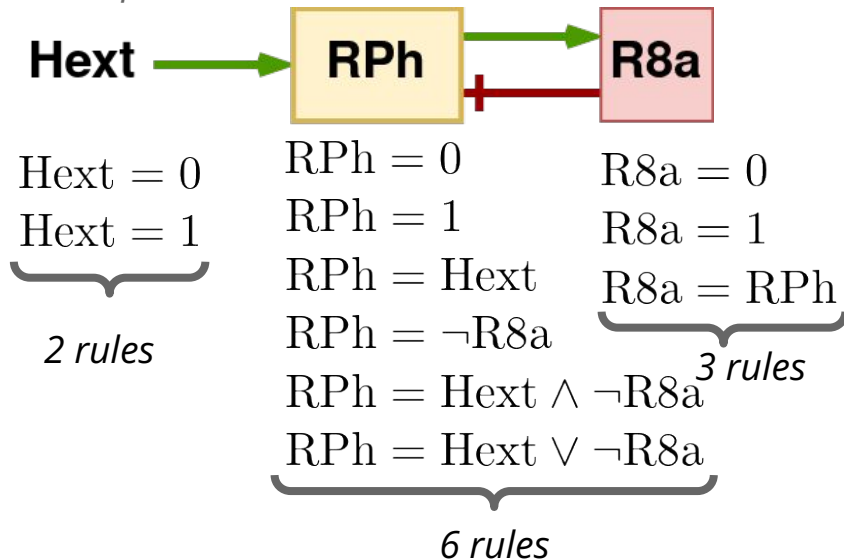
Hext

RPh

R8a

$\mathrm{Hext} = 0$
$\mathrm{Hext} = 1$

*2 rules*

$\mathrm{RPh} = 0$
$\mathrm{RPh} = 1$
$\mathrm{RPh} = \mathrm{Hext}$
$\mathrm{RPh} = \neg \mathrm{R8a}$
$\mathrm{RPh} = \mathrm{Hext} \wedge \neg \mathrm{R8a}$
$\mathrm{RPh} = \mathrm{Hext} \vee \neg \mathrm{R8a}$

*6 rules*

$\mathrm{R8a} = 0$
$\mathrm{R8a} = 1$
$\mathrm{R8a} = \mathrm{RPh}$

*3 rules*